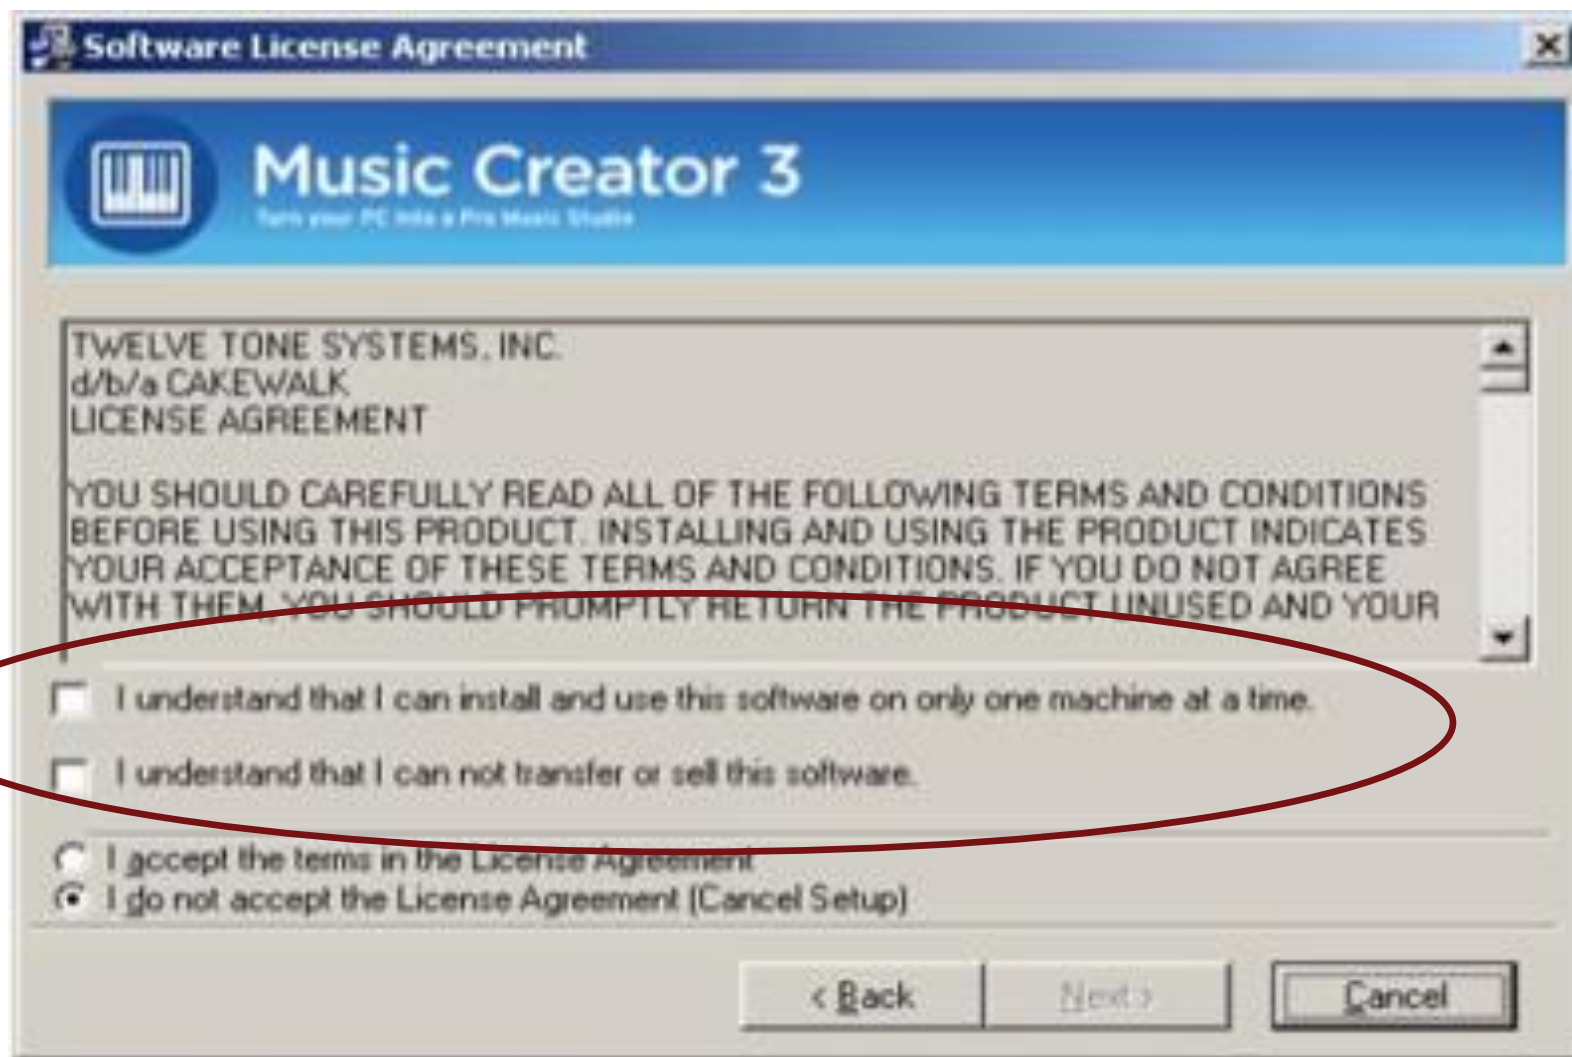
Software License Agreement

Music Creator 3

Turn your PC into a Pro Music Studio

TWELVE TONE SYSTEMS, INC.
d/b/a CAKEWALK
LICENSE AGREEMENT

YOU SHOULD CAREFULLY READ ALL OF THE FOLLOWING TERMS AND CONDITIONS BEFORE USING THIS PRODUCT. INSTALLING AND USING THE PRODUCT INDICATES YOUR ACCEPTANCE OF THESE TERMS AND CONDITIONS. IF YOU DO NOT AGREE WITH THEM, YOU SHOULD PROMPTLY RETURN THE PRODUCT UNUSED AND YOUR

I understand that I can install and use this software on only one machine at a time.

I understand that I can not transfer or sell this software.

I accept the terms in the License Agreement
I do not accept the License Agreement (Cancel Setup)

< Back
Next >
Cancel